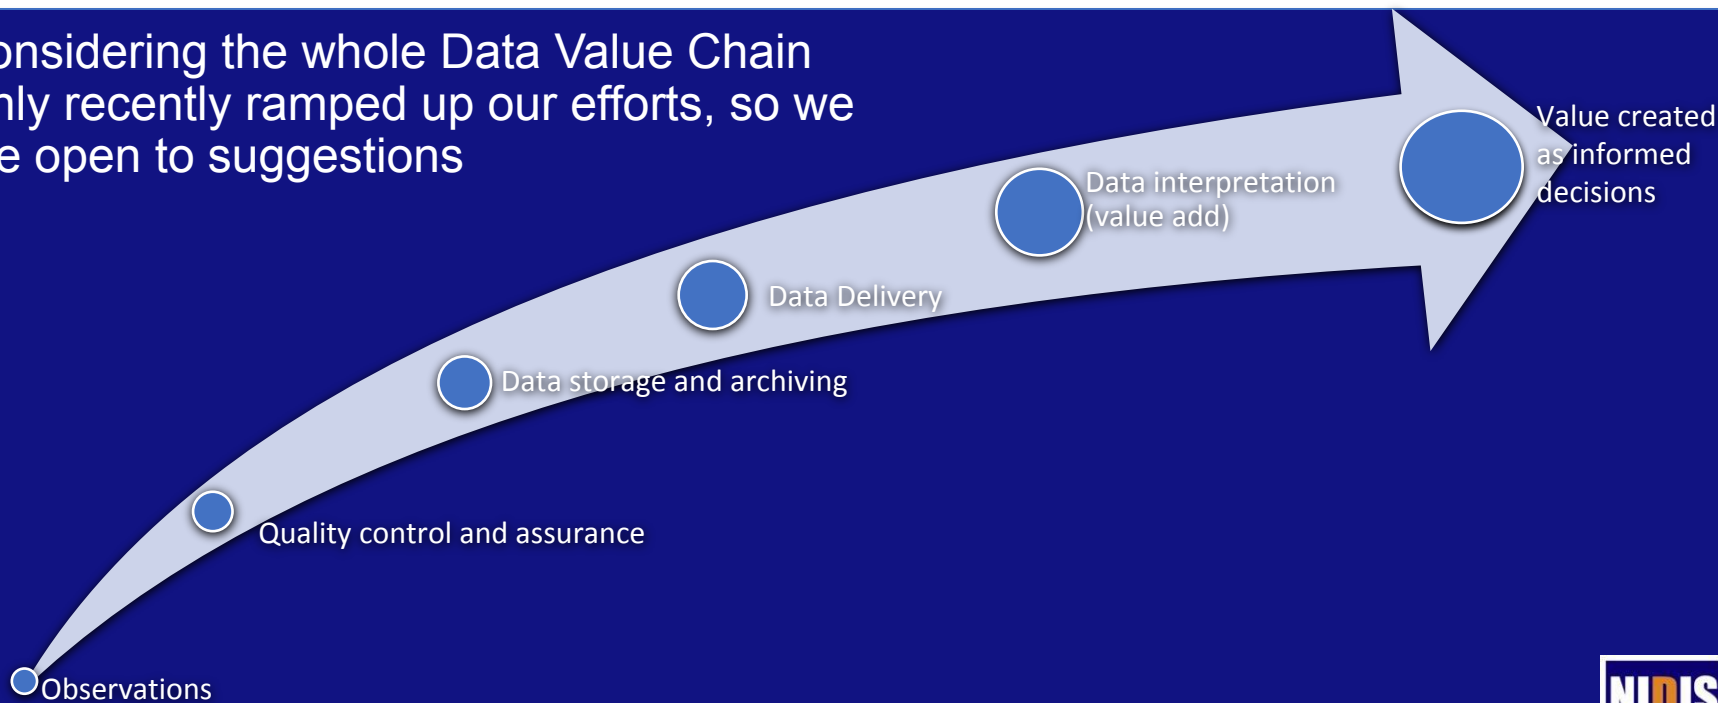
onsidering the whole Data Value Chain nly recently ramped up our efforts, so we e open to suggestions

Value created as informed decisions

Data interpretation (value add)

Data Delivery

Data storage and archiving

Quality control and assurance

Observations

NIDIS